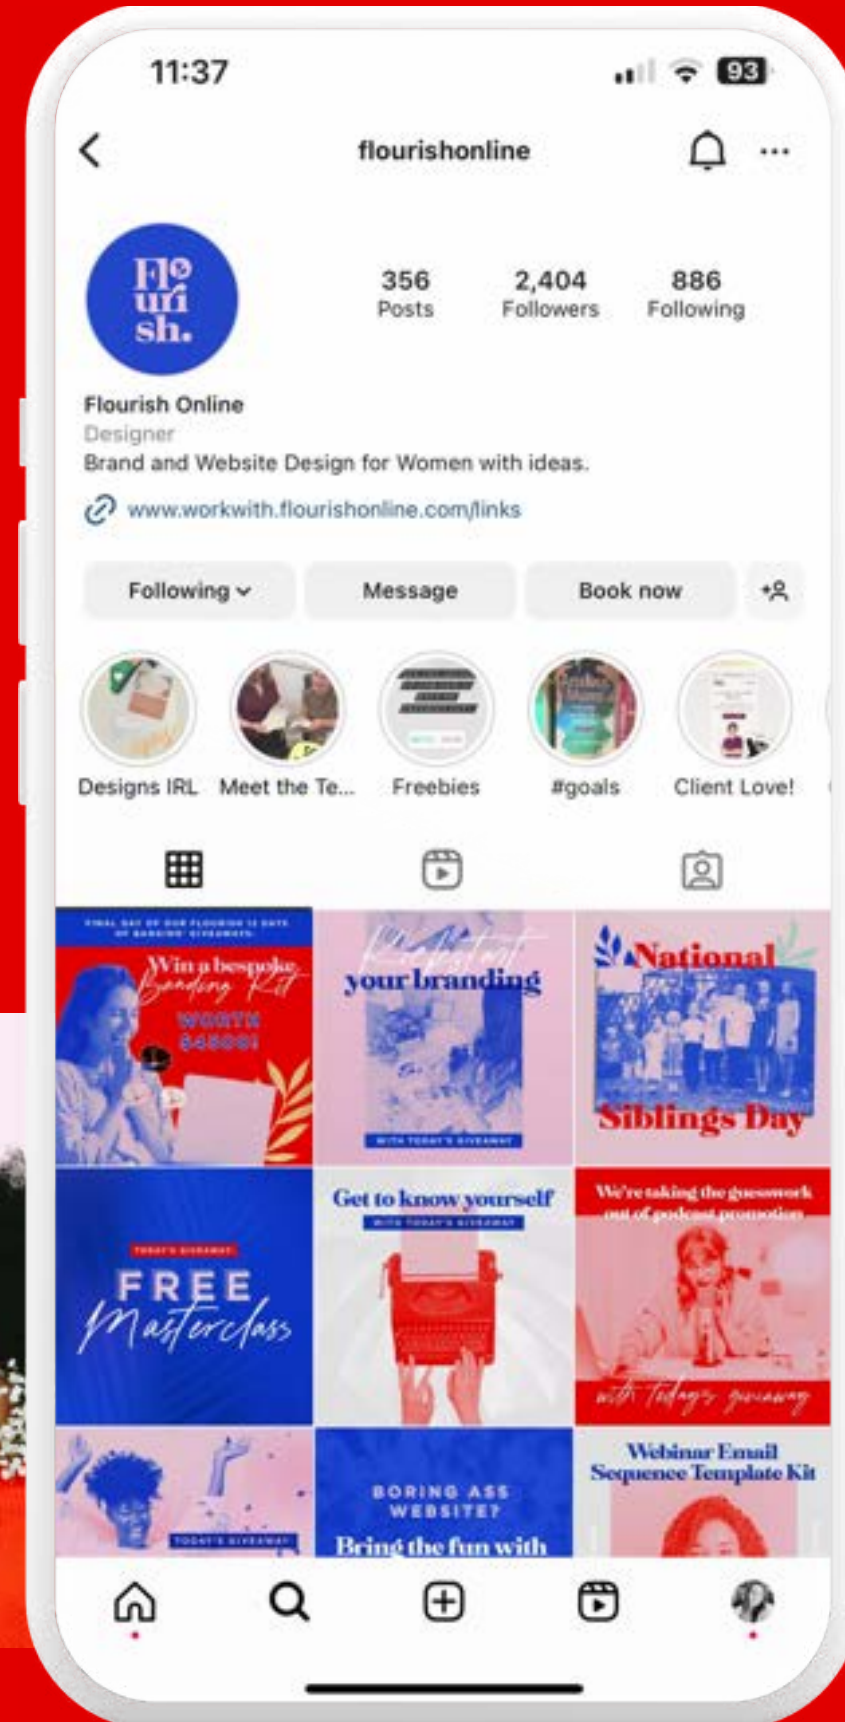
11:37

93

flourishonline

Flo uri sh.

356
Posts

2,404
Followers

886
Following

Flourish Online
Designer
Brand and Website Design for Women with ideas.
www.workwith.flourishonline.com/links

Following

Message

Book now

Designs IRL

Meet the Te...

Freebies

#goals

Client Love!

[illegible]

Win a bespoke Branding Kit
WORTH £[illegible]

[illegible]
your branding
WITH TODAY'S GIVEAWAY

National
Siblings Day

TODAY'S GIVEAWAY
FREE
Masterclass

Get to know yourself
WITH TODAY'S GIVEAWAY

We're taking the guesswork out of podcast promotion
with today's giveaway

TODAY'S GIVEAWAY

BORING ASS WEBSITE?
Bring the fun with

Webinar Email Sequence Template Kit